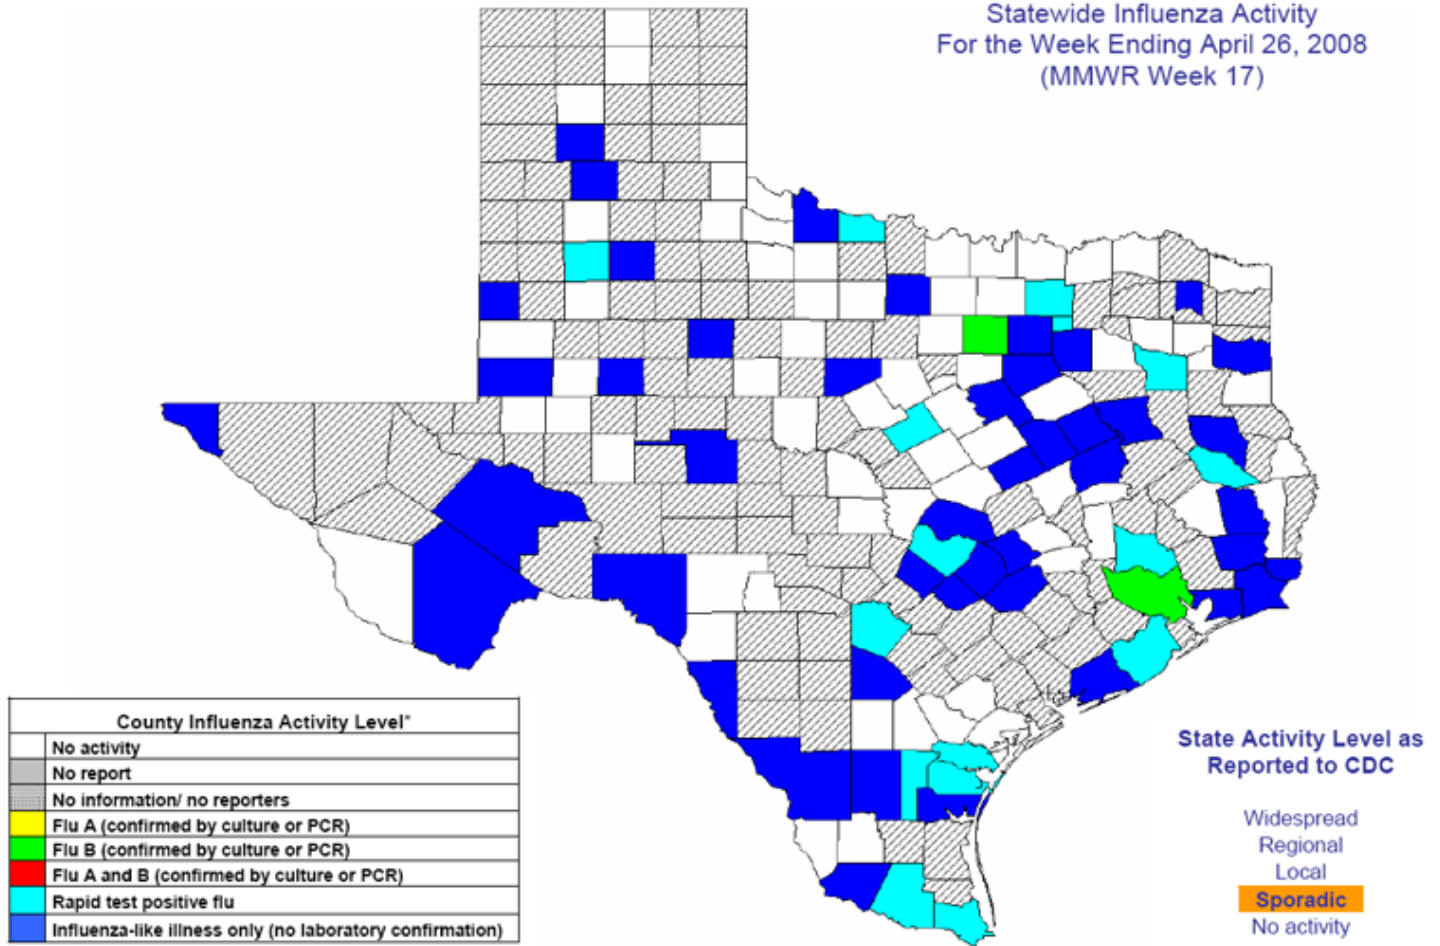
Statewide Influenza Activity
For the Week Ending April 26, 2008
(MMWR Week 17)

| County Influenza Activity Level* | |
|---|---|
| | No activity |
| | No report |
| | No information/ no reporters |
| | Flu A (confirmed by culture or PCR) |
| | Flu B (confirmed by culture or PCR) |
| | Flu A and B (confirmed by culture or PCR) |
| | Rapid test positive flu |
| | Influenza-like illness only (no laboratory confirmation) |

State Activity Level as Reported to CDC

Widespread
Regional
Local
Sporadic
No activity